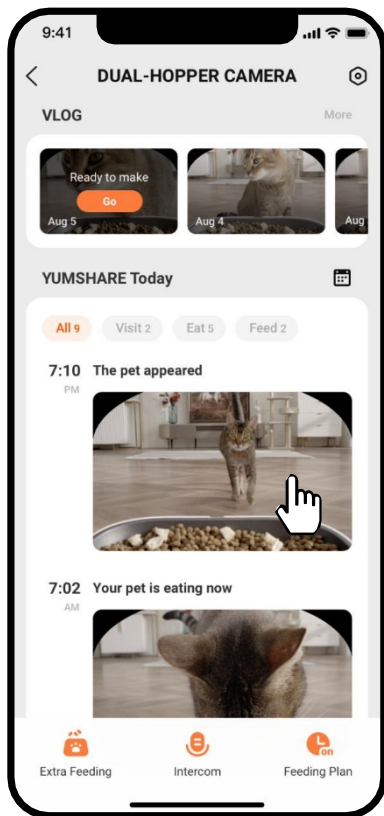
9:41

DUAL-HOPPER CAMERA

VLOG

More

Ready to make

Go

Aug 5

Aug 4

Aug

YUMSHARE Today

All 9

Visit 2

Eat 5

Feed 2

7:10
PM

The pet appeared

7:02
AM

Your pet is eating now

Extra Feeding

Intercom

on

Feeding Plan